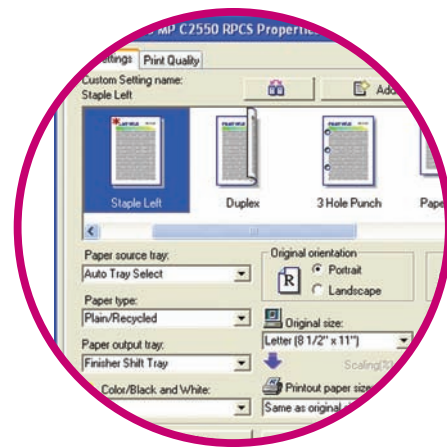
MP C2550 RPCS Properties

Settings | Print Quality

Custom Setting name:
Staple Left

Add

Staple Left
Duplex
3 Hole Punch
Pape

Paper source tray:
Auto Tray Select

Paper type:
Plain/Recycled

Paper output tray:
Finisher Shift Tray

Color/Black and White:

Original orientation
R
Portrait
Landscape

Original size:
Letter (8 1/2" x 11")

Scaling(%)

Printout paper size
Same as original